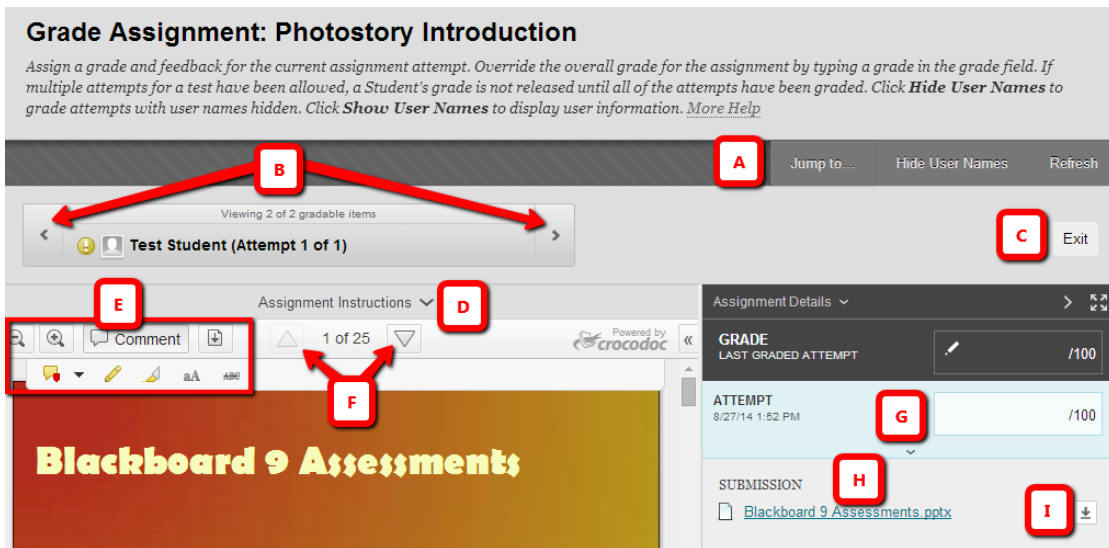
Grade Assignment: Photostory Introduction

Assign a grade and feedback for the current assignment attempt. Override the overall grade for the assignment by typing a grade in the grade field. If multiple attempts for a test have been allowed, a Student's grade is not released until all of the attempts have been graded. Click **Hide User Names** to grade attempts with user names hidden. Click **Show User Names** to display user information. More Help

A

Jump to... Hide User Names Refresh

B

Viewing 2 of 2 gradable items

Test Student (Attempt 1 of 1)

C

Exit

E

Assignment Instructions

D

Comment

1 of 25

Powered by crocodoc

aA

F

Blackboard 9 Assessments

Assignment Details

GRADE
LAST GRADED ATTEMPT

/100

ATTEMPT
8/27/14 1:52 PM

G

/100

SUBMISSION

H

Blackboard 9 Assessments.pptx

I